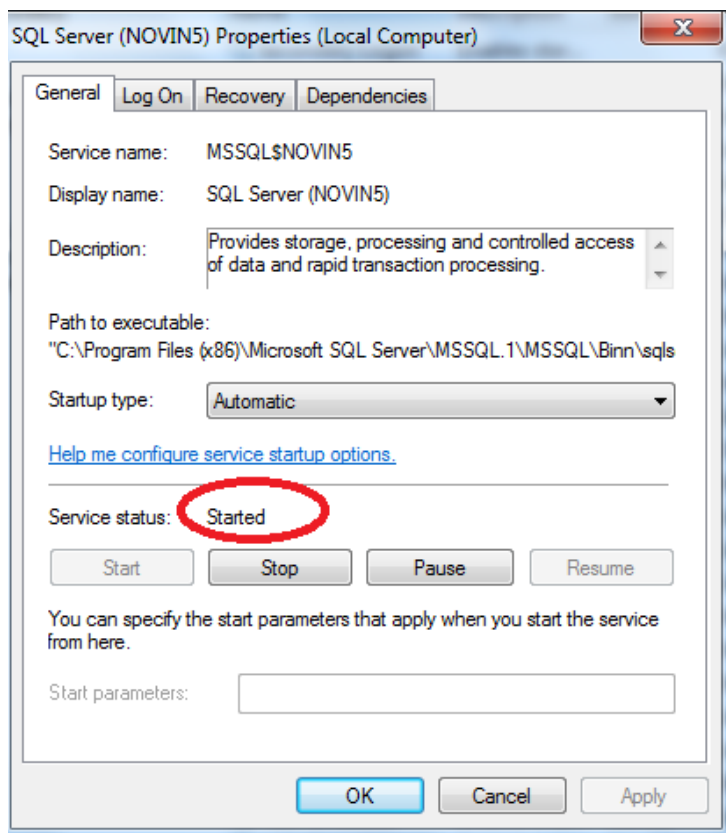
SQL Server (NOVIN5) Properties (Local Computer)

X

General | Log On | Recovery | Dependencies

Service name: MSSQL$NOVIN5

Display name: SQL Server (NOVIN5)

Description: Provides storage, processing and controlled access of data and rapid transaction processing.

Path to executable:
"C:\Program Files (x86)\Microsoft SQL Server\MSSQL.1\MSSQL\Binn\sqls

Startup type: Automatic

Help me configure service startup options.

Service status: Started

Start | Stop | Pause | Resume

You can specify the start parameters that apply when you start the service from here.

Start parameters:

OK | Cancel | Apply